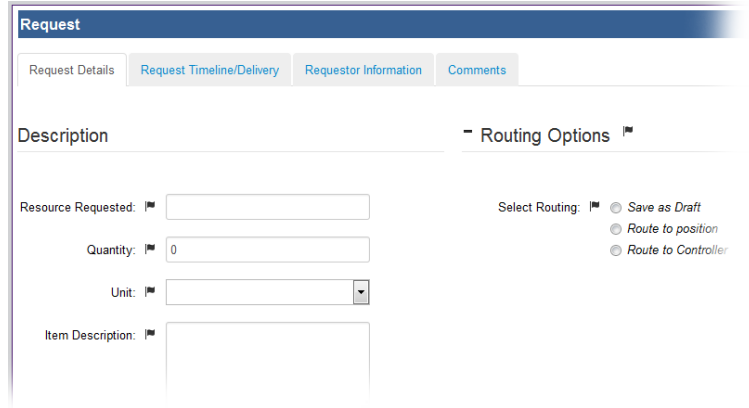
Request

Request Details | Request Timeline/Delivery | Requestor Information | Comments

Description

Resource Requested:

Quantity: 0

Unit:

Item Description:

- Routing Options

Select Routing:
Save as Draft
Route to position
Route to Controller